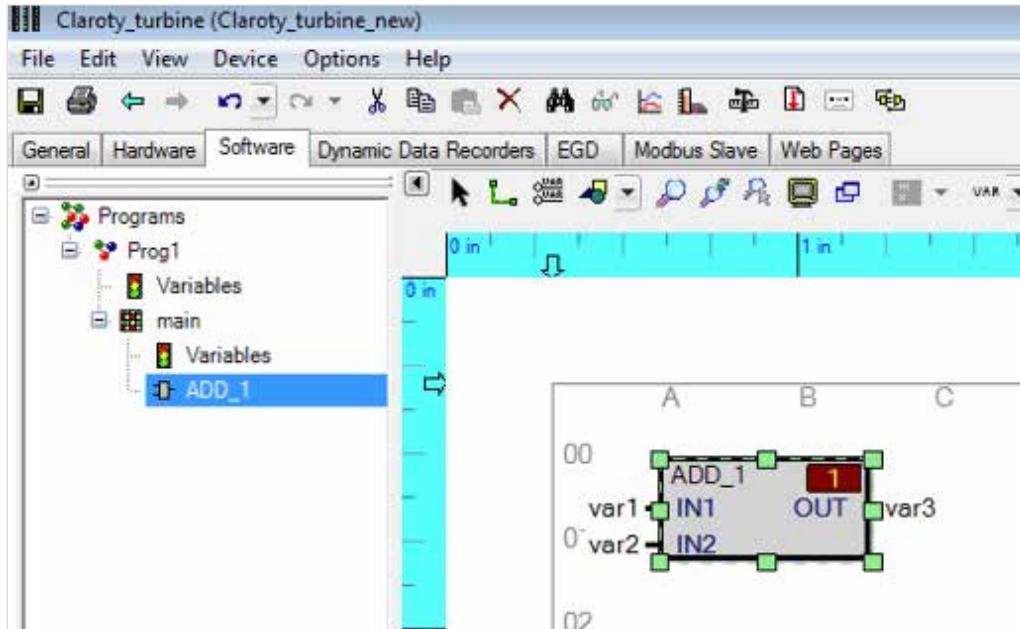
Claroty_turbine (Claroty_turbine_new)

File Edit View Device Options Help

General Hardware Software Dynamic Data Recorders EGD Modbus Slave Web Pages

Programs
Prog1
Variables
main
Variables
ADD_1

VAR

0 in
1 in
0 in

A B C

00
ADD_1
1
var1 IN1
OUT var3
var2 IN2

02